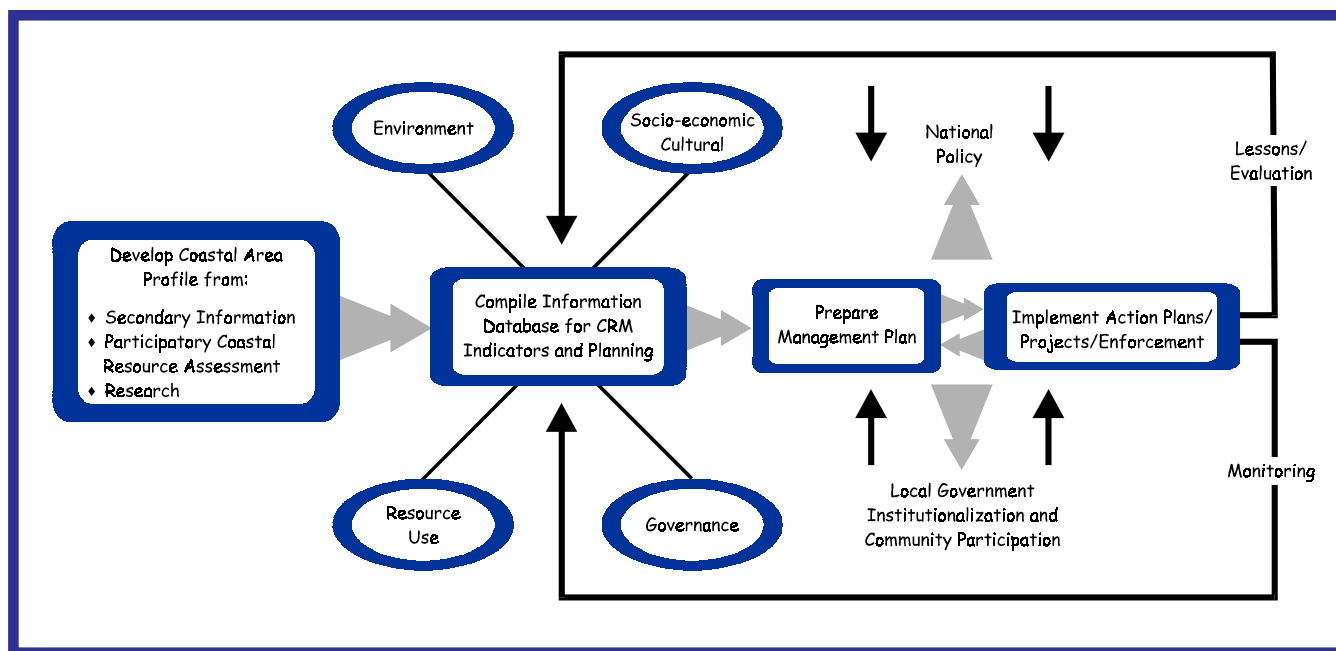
Environment

Socio-economic Cultural

National Policy

Lessons/ Evaluation

Develop Coastal Area Profile from:
♦ Secondary Information
♦ Participatory Coastal Resource Assessment
♦ Research

Compile Information Database for CRM Indicators and Planning

Prepare Management Plan

Implement Action Plans/ Projects/Enforcement

Monitoring

Resource Use

Governance

Local Government Institutionalization and Community Participation